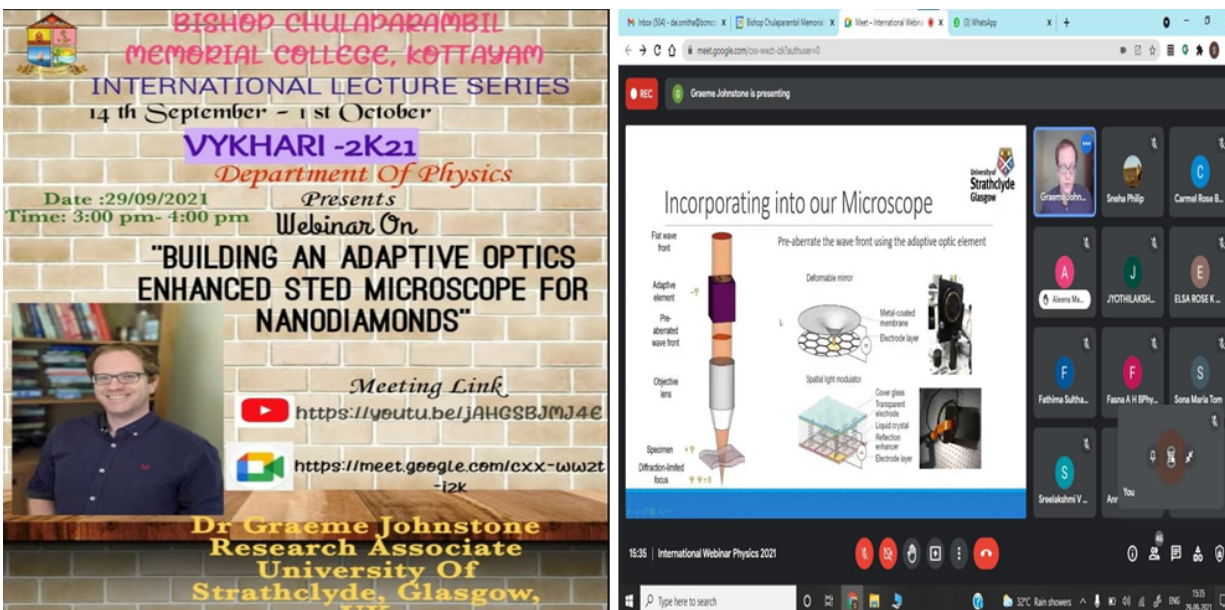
BISHOP CHULAPARAMBIL MEMORIAL COLLEGE, KOTTAYAM
INTERNATIONAL LECTURE SERIES
14 th September - 1 st October
VYKHARI -2K21
Department Of Physics
Presents
Date :29/09/2021
Time: 3:00 pm- 4:00 pm
Webinar On
"BUILDING AN ADAPTIVE OPTICS ENHANCED STED MICROSCOPE FOR NANODIAMONDS"
Meeting Link
https://youtu.be/jAHGSBJMJ4E
https://meet.google.com/cxx-ww2t-i2k
Dr Graeme Johnstone
Research Associate
University Of
Strathclyde, Glasgow,
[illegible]

Inbox (504) - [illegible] | Bishop Chulaparambil Memoria | Meet – International Webin | (3) WhatsApp
meet.google.com/cxx-wwzt-i2k?authuser=0
REC
Graeme Johnstone is presenting
Incorporating into our Microscope
University of Strathclyde Glasgow
Pre-aberrate the wave front using the adaptive optic element
Flat wave front
Adaptive element
Pre-aberrated wave front
Objective lens
Specimen
Diffraction-limited focus
Deformable mirror
Metal-coated membrane
Electrode layer
Spatial light modulator
Cover glass
Transparent electrode
Liquid crystal
Reflection enhancer
Electrode layer
Graeme John...
Sneha Philip
Carmel Rose B...
Aleena Ma...
JYOTHILAKSH...
ELSA ROSE K...
Fathima Sultha...
Fasna A H BPhy...
Sona Maria Tom
Sreelakshmi V...
Ann
You
15:35 | International Webinar Physics 2021
Type here to search
32°C Rain showers
ENG
15:35
29-09-2021